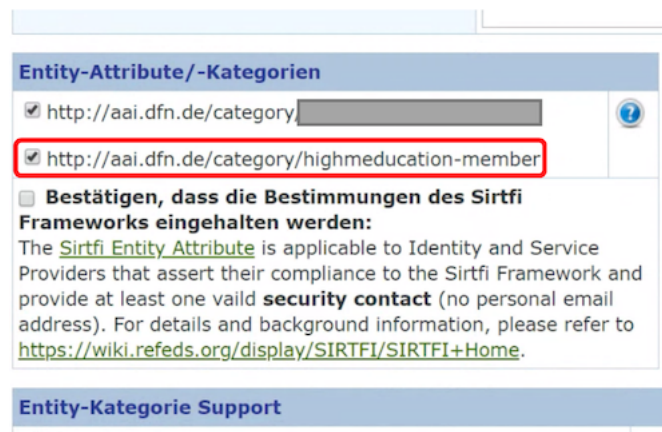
Entity-Attribute/-Kategorien

http://aai.dfn.de/category/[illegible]

http://aai.dfn.de/category/highmeducation-member

Bestätigen, dass die Bestimmungen des Sirtfi Frameworks eingehalten werden:

The Sirtfi Entity Attribute is applicable to Identity and Service Providers that assert their compliance to the Sirtfi Framework and provide at least one vaild **security contact** (no personal email address). For details and background information, please refer to https://wiki.refeds.org/display/SIRTFI/SIRTFI+Home.

Entity-Kategorie Support